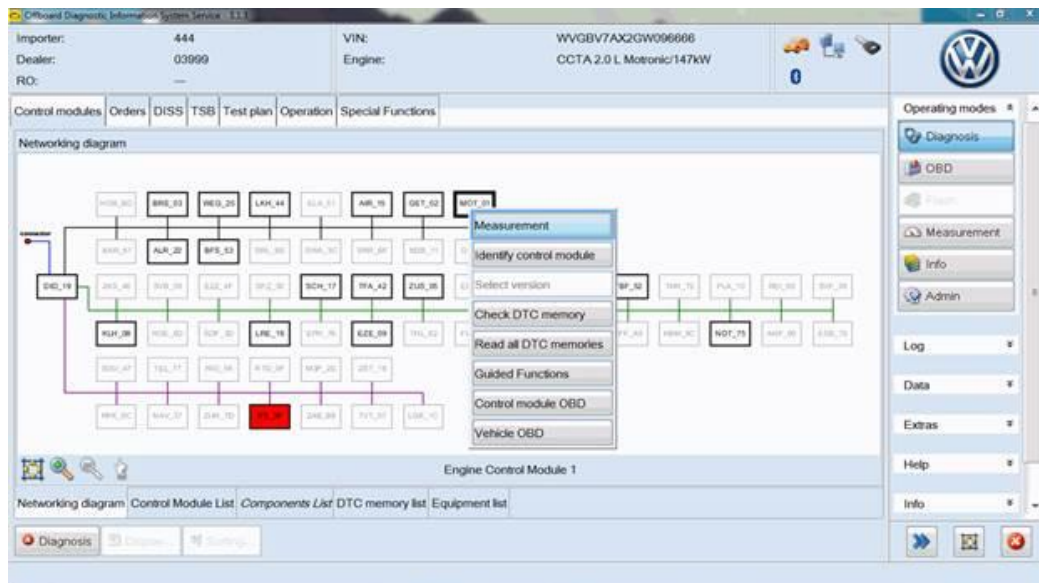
Offboard Diagnostic Information System Service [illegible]

Importer: 444
Dealer: 03999
RO: —
VIN: WVGBV7AX2GW096666
Engine: CCTA 2.0 L Motronic/147kW
0

Control modules | Orders | DISS | TSB | Test plan | Operation | Special Functions

Networking diagram

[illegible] BRE_03 WEG_25 LKH_44 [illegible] AIR_15 GET_02 MOT_01
Connector
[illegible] ALR_22 BFS_53 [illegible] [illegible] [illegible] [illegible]
DID_19 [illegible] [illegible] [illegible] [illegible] SCH_17 TFA_42 ZUS_05 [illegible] BF_52 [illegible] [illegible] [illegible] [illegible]
KLH_08 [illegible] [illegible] LRE_16 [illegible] EZE_09 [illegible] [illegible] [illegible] NOT_75 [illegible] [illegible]
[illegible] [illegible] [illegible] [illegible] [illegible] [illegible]
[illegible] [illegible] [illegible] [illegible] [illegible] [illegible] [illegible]

Measurement
Identify control module
Select version
Check DTC memory
Read all DTC memories
Guided Functions
Control module OBD
Vehicle OBD

Engine Control Module 1

Networking diagram | Control Module List | Components List | DTC memory list | Equipment list

Diagnosis | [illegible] | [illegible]

Operating modes
Diagnosis
OBD
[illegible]
Measurement
Info
Admin
Log
Data
Extras
Help
Info